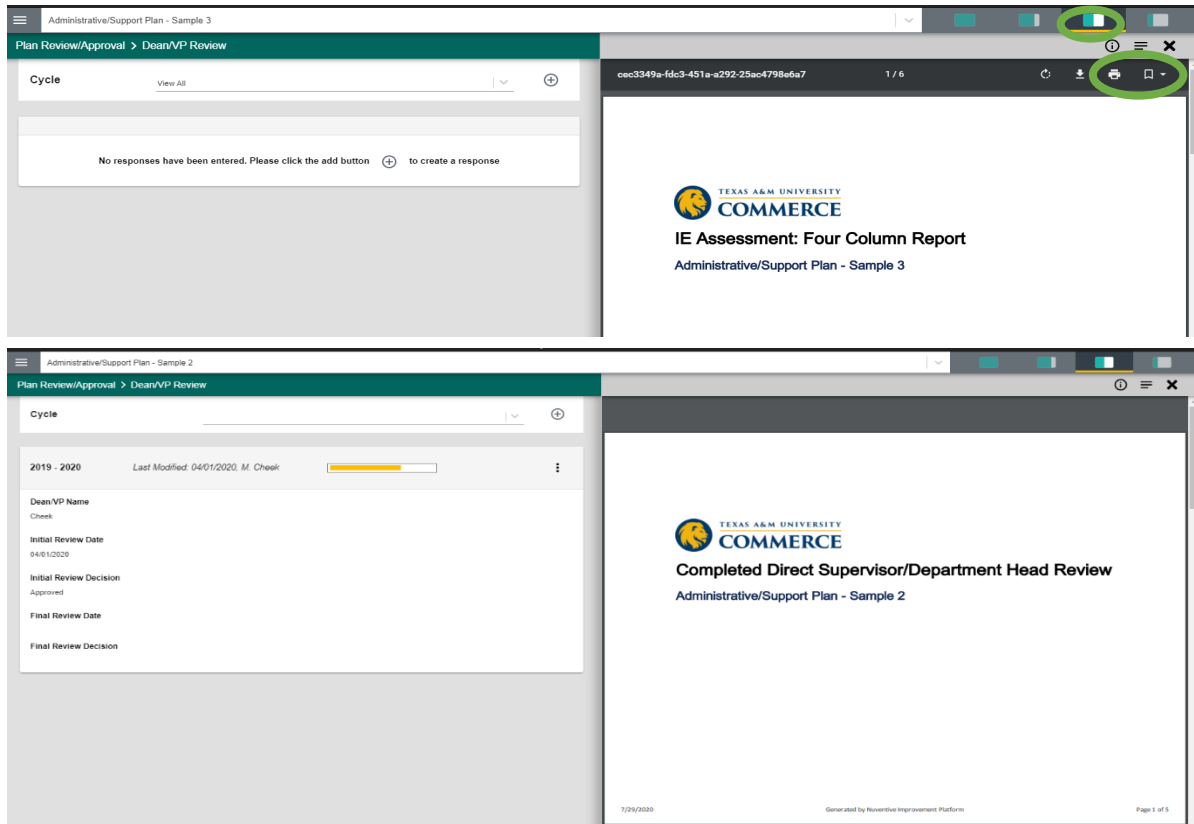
Administrative/Support Plan - Sample 3

Plan Review/Approval > Dean/VP Review

Cycle

View All

No responses have been entered. Please click the add button to create a response

cec3349a-fdc3-451a-a292-25ac4798e6a7

1 / 6

TEXAS A&M UNIVERSITY
COMMERCE

IE Assessment: Four Column Report

Administrative/Support Plan - Sample 3

Administrative/Support Plan - Sample 2

Plan Review/Approval > Dean/VP Review

Cycle

2019 - 2020

Last Modified: 04/01/2020, M. Cheek

Dean/VP Name

Cheek

Initial Review Date

04/01/2020

Initial Review Decision

Approved

Final Review Date

Final Review Decision

TEXAS A&M UNIVERSITY
COMMERCE

Completed Direct Supervisor/Department Head Review

Administrative/Support Plan - Sample 2

7/29/2020

Generated by Nuventive Improvement Platform

Page 1 of 5